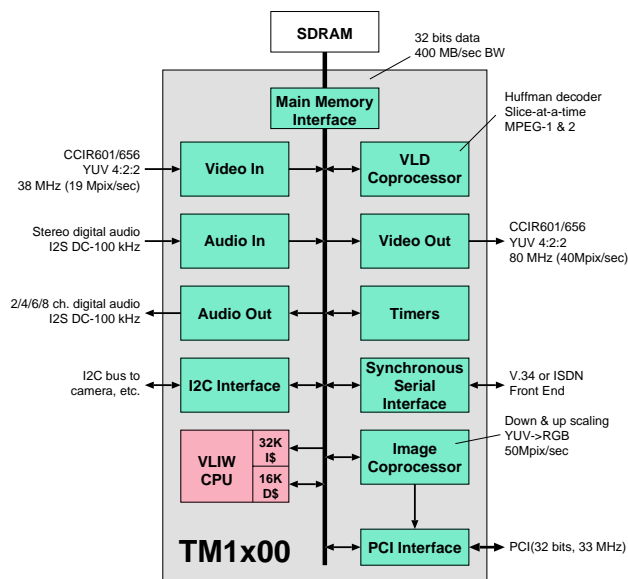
SDRAM

32 bits data
400 MB/sec BW

Main Memory Interface

Huffman decoder
Slice-at-a-time
MPEG-1 & 2

CCIR601/656
YUV 4:2:2
38 MHz (19 Mpix/sec)

Video In

VLD Coprocessor

Stereo digital audio
I2S DC-100 kHz

Audio In

Video Out

CCIR601/656
YUV 4:2:2
80 MHz (40Mpix/sec)

2/4/6/8 ch. digital audio
I2S DC-100 kHz

Audio Out

Timers

I2C bus to camera, etc.

I2C Interface

Synchronous Serial Interface

V.34 or ISDN Front End

Down & up scaling
YUV->RGB
50Mpix/sec

VLIW CPU

32K I$

16K D$

Image Coprocessor

TM1x00

PCI Interface

PCI(32 bits, 33 MHz)